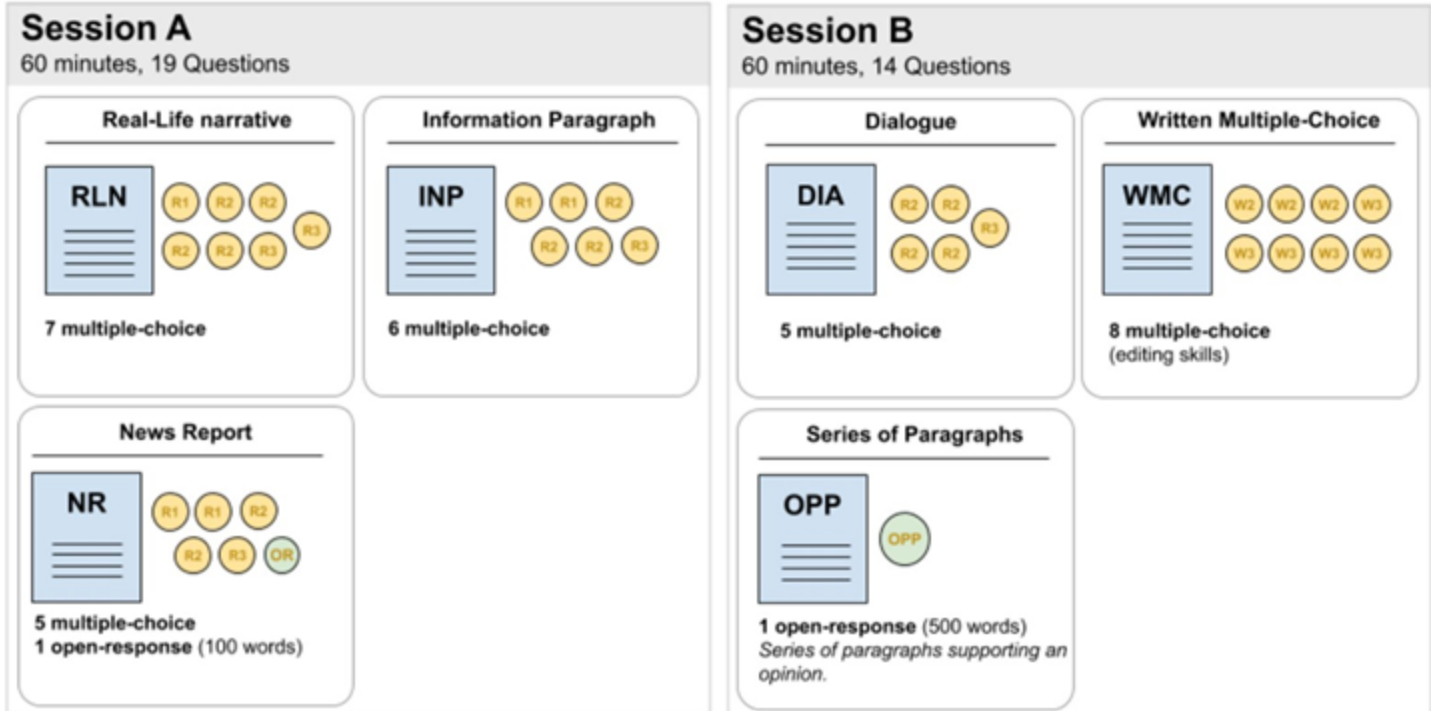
Session A
60 minutes, 19 Questions

Real-Life narrative

RLN

R1 R2 R2 R2 R2 R3 R3

7 multiple-choice

Information Paragraph

INP

R1 R1 R2 R2 R2 R3

6 multiple-choice

News Report

NR

R1 R1 R2 R2 R3 OR

5 multiple-choice
1 open-response (100 words)

Session B
60 minutes, 14 Questions

Dialogue

DIA

R2 R2 R2 R2 R3

5 multiple-choice

Written Multiple-Choice

WMC

W2 W2 W2 W3 W3 W3 W3 W3

8 multiple-choice
(editing skills)

Series of Paragraphs

OPP

OPP

1 open-response (500 words)
Series of paragraphs supporting an opinion.